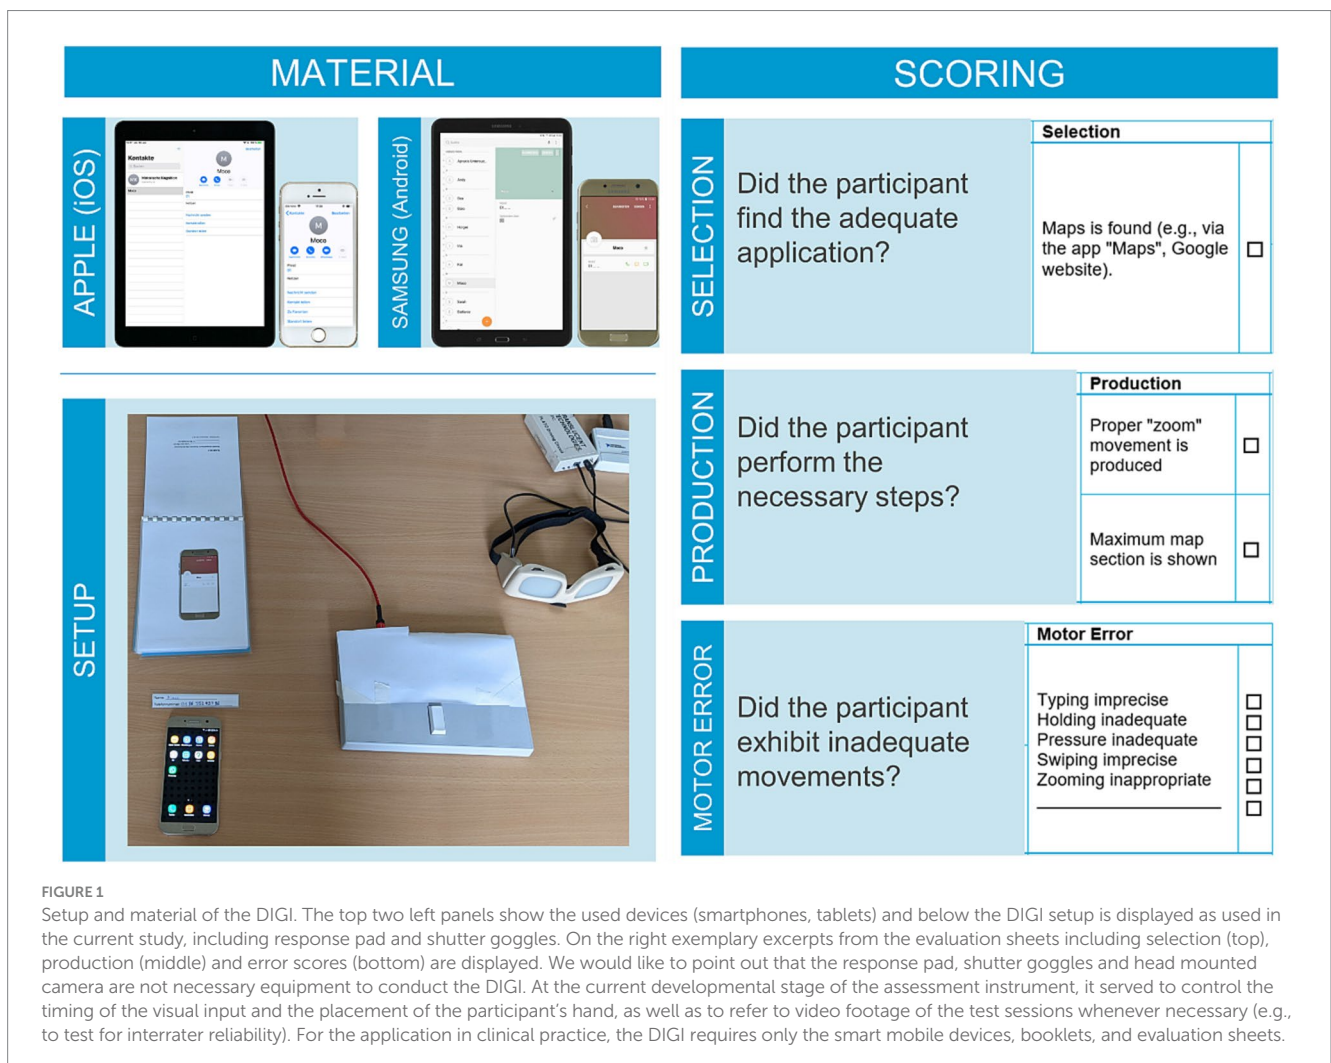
MATERIAL

APPLE (iOS)

SAMSUNG (Android)

SETUP

SCORING

SELECTION

Did the participant find the adequate application?

| Selection | |
|---|---|
| Maps is found (e.g., via the app "Maps", Google website). | ☐ |

PRODUCTION

Did the participant perform the necessary steps?

| Production | |
|---|---|
| Proper "zoom" movement is produced | ☐ |
| Maximum map section is shown | ☐ |

MOTOR ERROR

Did the participant exhibit inadequate movements?

| Motor Error | |
|---|---|
| Typing imprecise | ☐ |
| Holding inadequate | ☐ |
| Pressure inadequate | ☐ |
| Swiping imprecise | ☐ |
| Zooming inappropriate | ☐ |
| ________ | ☐ |

FIGURE 1
Setup and material of the DIGI. The top two left panels show the used devices (smartphones, tablets) and below the DIGI setup is displayed as used in the current study, including response pad and shutter goggles. On the right exemplary excerpts from the evaluation sheets including selection (top), production (middle) and error scores (bottom) are displayed. We would like to point out that the response pad, shutter goggles and head mounted camera are not necessary equipment to conduct the DIGI. At the current developmental stage of the assessment instrument, it served to control the timing of the visual input and the placement of the participant's hand, as well as to refer to video footage of the test sessions whenever necessary (e.g., to test for interrater reliability). For the application in clinical practice, the DIGI requires only the smart mobile devices, booklets, and evaluation sheets.